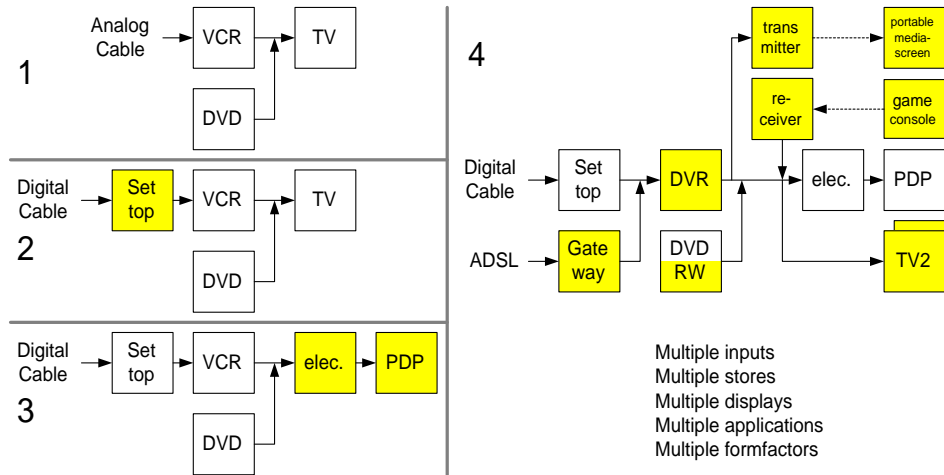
1

Analog Cable

VCR

TV

DVD

2

Digital Cable

Set top

VCR

TV

DVD

3

Digital Cable

Set top

VCR

elec.

PDP

DVD

4

trans mitter

portable media-screen

re-ceiver

game console

Digital Cable

Set top

DVR

elec.

PDP

ADSL

Gate way

DVD RW

TV2

Multiple inputs
Multiple stores
Multiple displays
Multiple applications
Multiple formfactors